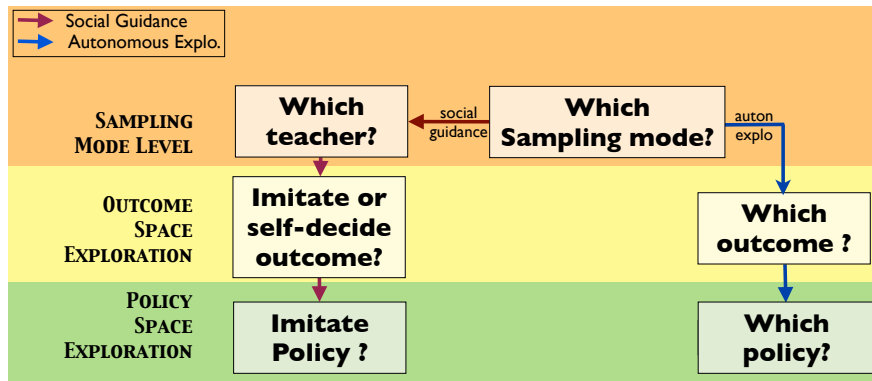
Social Guidance
Autonomous Explo.

SAMPLING MODE LEVEL

Which teacher?

social guidance

Which Sampling mode?

auton explo

OUTCOME SPACE EXPLORATION

Imitate or self-decide outcome?

Which outcome ?

POLICY SPACE EXPLORATION

Imitate Policy ?

Which policy?